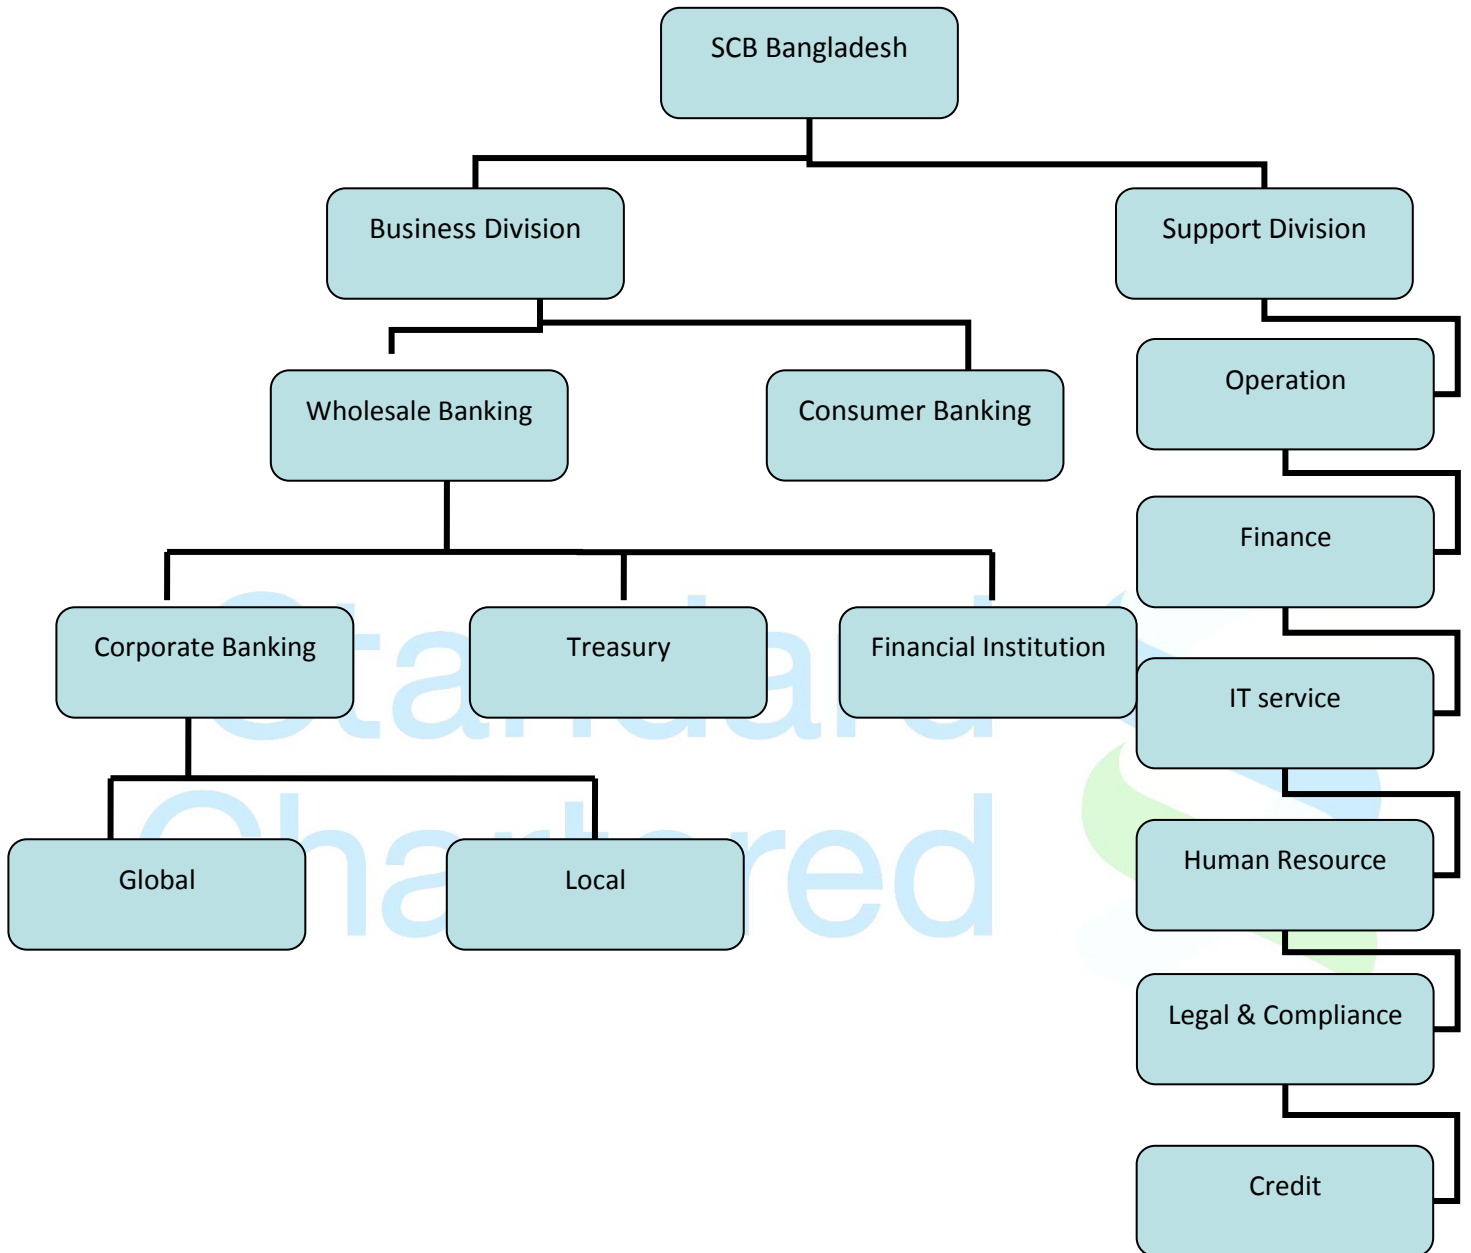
SCB Bangladesh

Business Division

Support Division

Wholesale Banking

Consumer Banking

Operation

Finance

Corporate Banking

Treasury

Financial Institution

IT service

Global

Local

Human Resource

Legal & Compliance

Credit

Standard Chartered